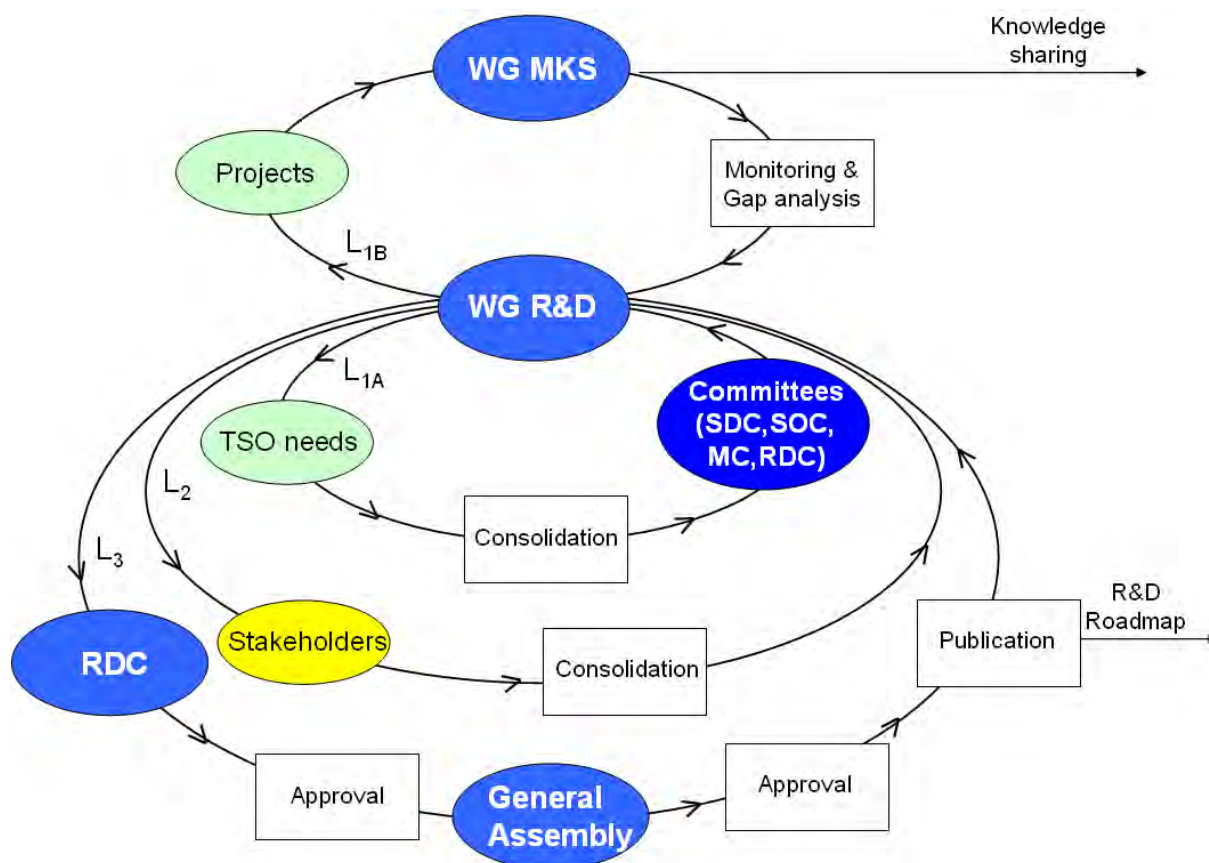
WG MKS

Knowledge sharing

Projects

Monitoring & Gap analysis

$L_{1B}$

WG R&D

$L_{1A}$

Committees (SDC,SOC, MC,RDC)

TSO needs

$L_2$

Consolidation

$L_3$

Stakeholders

RDC

Consolidation

Publication

R&D Roadmap

Approval

General Assembly

Approval